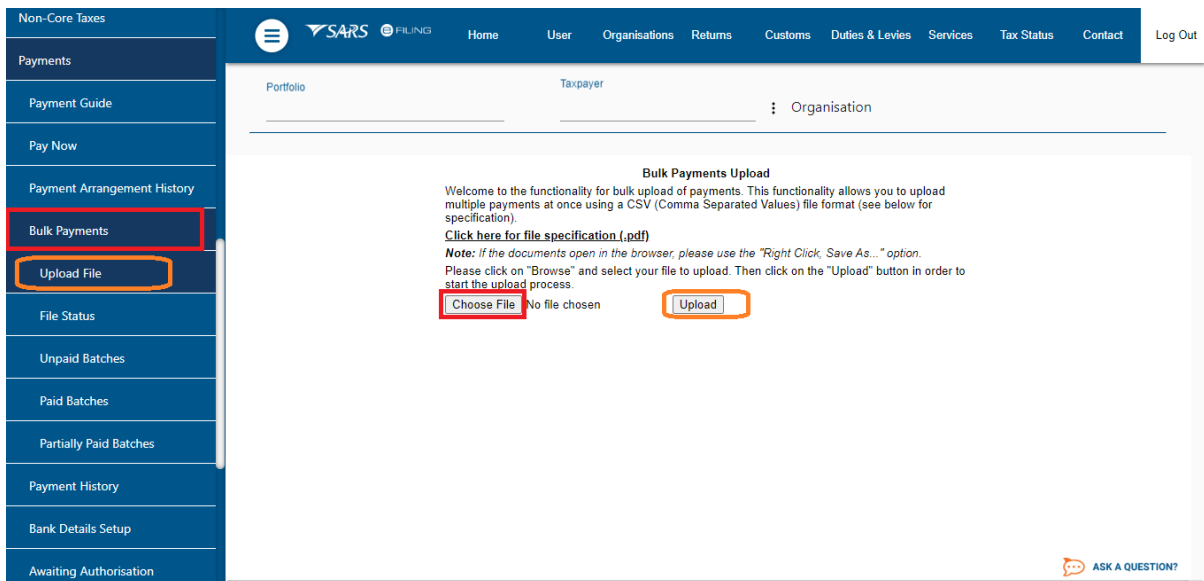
Non-Core Taxes
Payments
Payment Guide
Pay Now
Payment Arrangement History
Bulk Payments
Upload File
File Status
Unpaid Batches
Paid Batches
Partially Paid Batches
Payment History
Bank Details Setup
Awaiting Authorisation

SARS eFILING
Home User Organisations Returns Customs Duties & Levies Services Tax Status Contact Log Out

Portfolio
Taxpayer
Organisation

Bulk Payments Upload
Welcome to the functionality for bulk upload of payments. This functionality allows you to upload multiple payments at once using a CSV (Comma Separated Values) file format (see below for specification).
Click here for file specification (.pdf)
Note: If the documents open in the browser, please use the "Right Click, Save As..." option.
Please click on "Browse" and select your file to upload. Then click on the "Upload" button in order to start the upload process.
Choose File No file chosen
Upload

ASK A QUESTION?